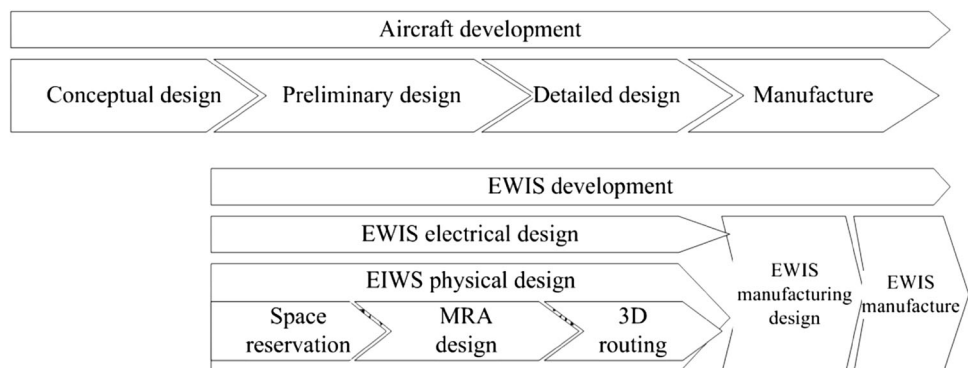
Aircraft development

Conceptual design

Preliminary design

Detailed design

Manufacture

EWIS development

EWIS electrical design

EIWS physical design

Space reservation

MRA design

3D routing

EWIS manufacturing design

EWIS manufacture